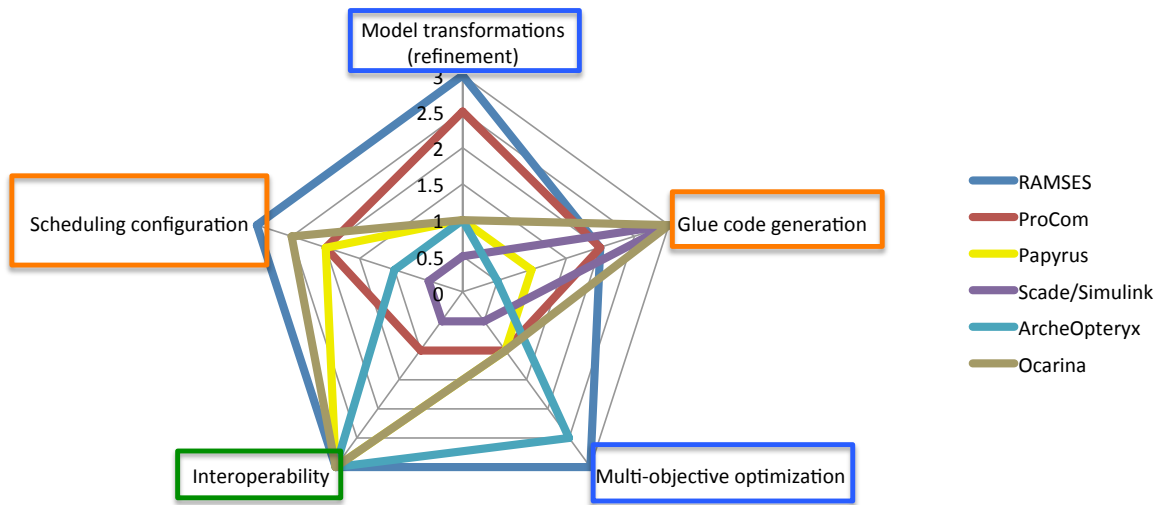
Model transformations (refinement)

3
2.5
2
1.5
1
0.5
0

Scheduling configuration

Glue code generation

Interoperability

Multi-objective optimization

RAMSES
ProCom
Papyrus
Scade/Simulink
ArcheOpteryx
Ocarina